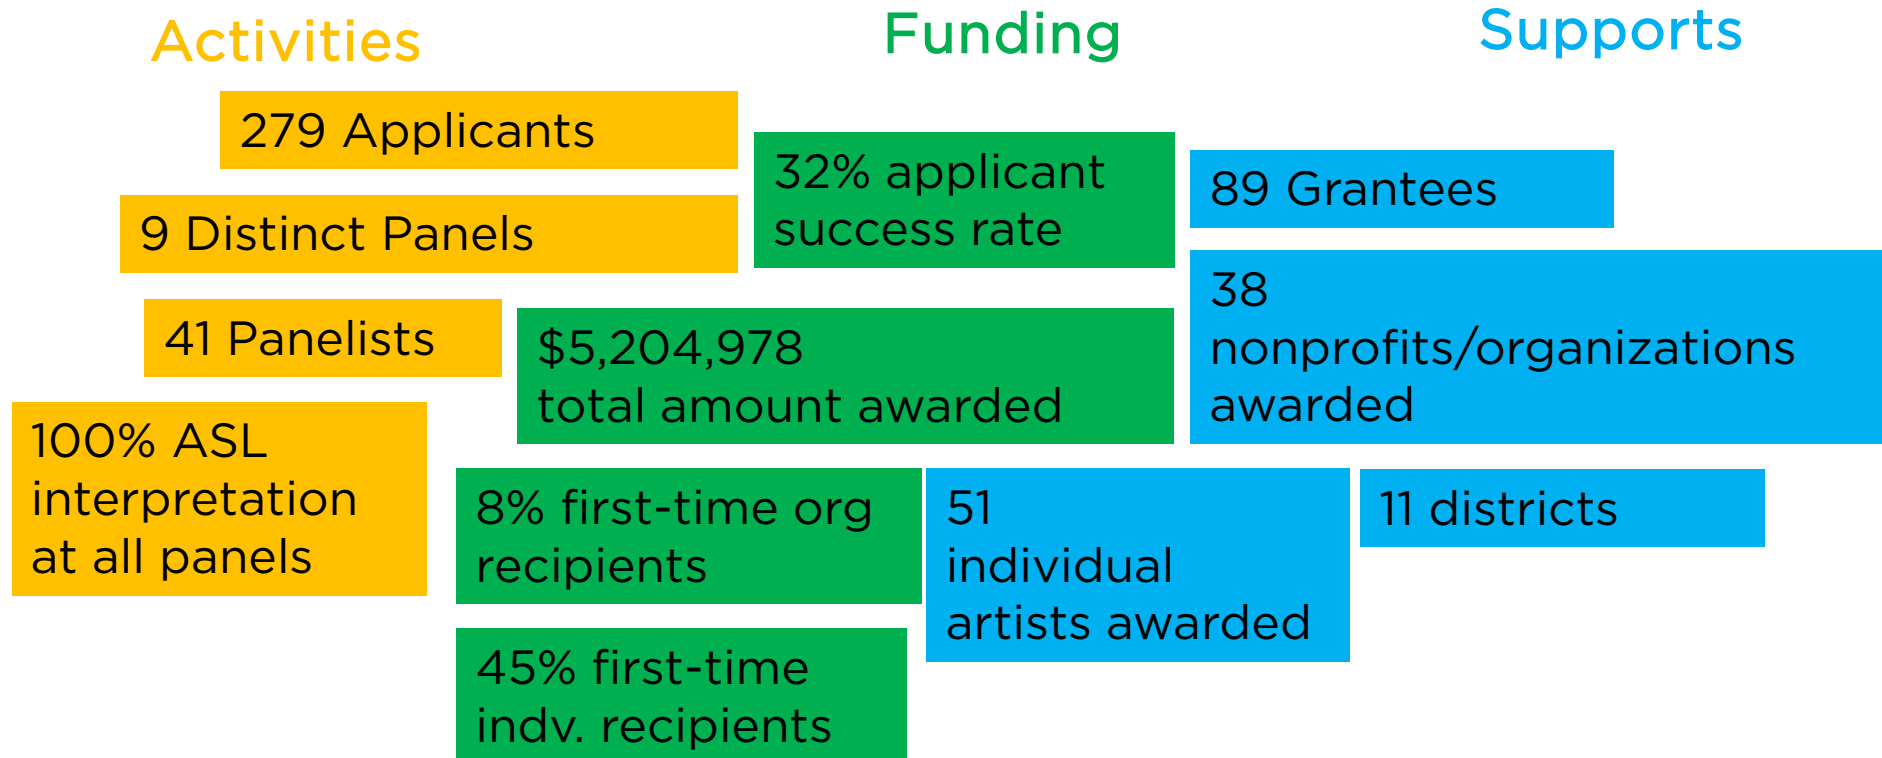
Activities

Funding

Supports

279 Applicants

9 Distinct Panels

41 Panelists

100% ASL interpretation at all panels

32% applicant success rate

$5,204,978 total amount awarded

8% first-time org recipients

45% first-time indv. recipients

89 Grantees

38 nonprofits/organizations awarded

51 individual artists awarded

11 districts